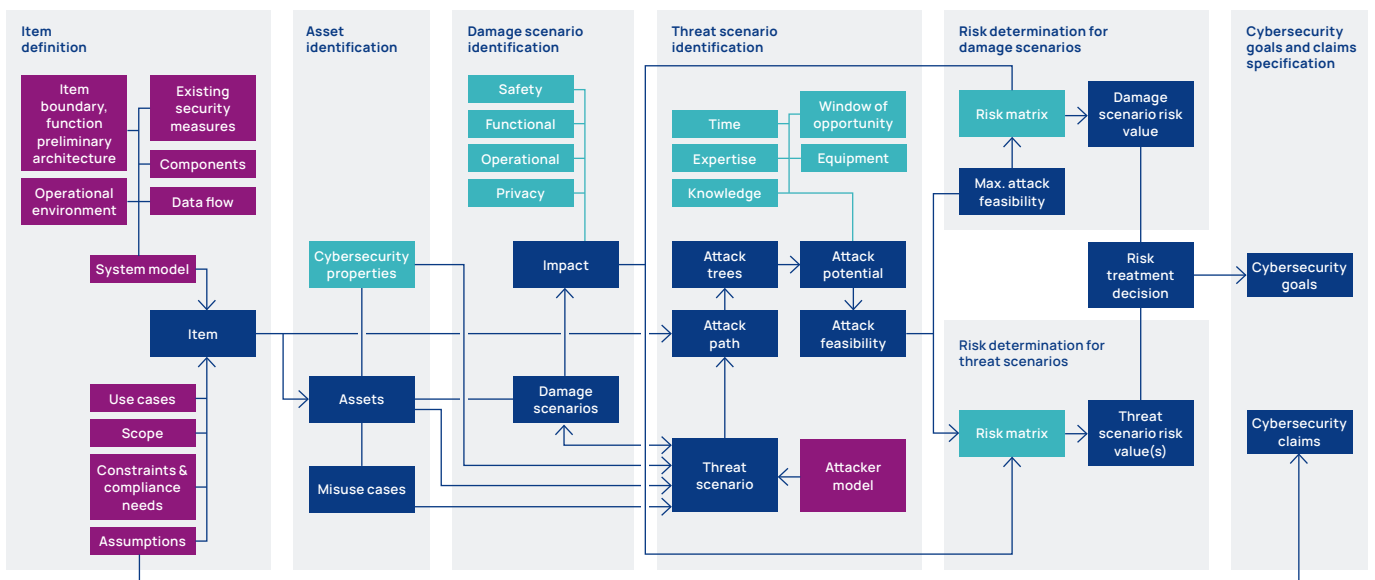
Item definition

Item boundary, function preliminary architecture

Existing security measures

Components

Operational environment

Data flow

System model

Item

Use cases

Scope

Constraints & compliance needs

Assumptions

Asset identification

Cybersecurity properties

Assets

Misuse cases

Damage scenario identification

Safety

Functional

Operational

Privacy

Impact

Damage scenarios

Threat scenario identification

Time

Window of opportunity

Expertise

Equipment

Knowledge

Attack trees

Attack potential

Attack path

Attack feasibility

Threat scenario

Attacker model

Risk determination for damage scenarios

Risk matrix

Damage scenario risk value

Max. attack feasibility

Risk treatment decision

Risk determination for threat scenarios

Risk matrix

Threat scenario risk value(s)

Cybersecurity goals and claims specification

Cybersecurity goals

Cybersecurity claims